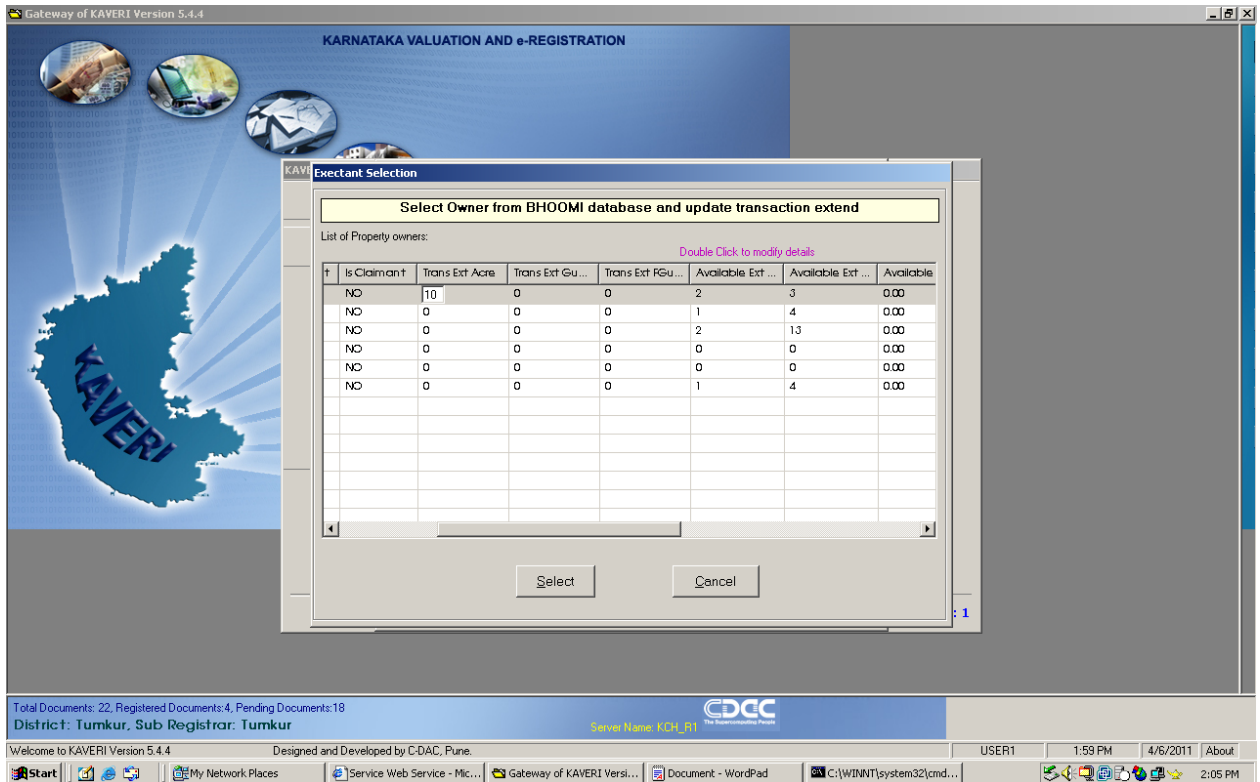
Gateway of KAVERI Version 5.4.4

KARNATAKA VALUATION AND e-REGISTRATION

KAVERI

KAV

Exectant Selection

Select Owner from BHOOMI database and update transaction extend

List of Property owners:

Double Click to modify details

| t | Is Claimant | Trans Ext Acre | Trans Ext Gu... | Trans Ext FGu... | Available Ext ... | Available Ext ... | Available |
|---|---|---|---|---|---|---|---|
| | NO | 10 | 0 | 0 | 2 | 3 | 0.00 |
| | NO | 0 | 0 | 0 | 1 | 4 | 0.00 |
| | NO | 0 | 0 | 0 | 2 | 13 | 0.00 |
| | NO | 0 | 0 | 0 | 0 | 0 | 0.00 |
| | NO | 0 | 0 | 0 | 0 | 0 | 0.00 |
| | NO | 0 | 0 | 0 | 1 | 4 | 0.00 |

Select

Cancel

: 1

Total Documents: 22, Registered Documents:4, Pending Documents:18
District: Tumkur, Sub Registrar: Tumkur

CDAC The Supercomputing People

Server Name: KCH_R1

Welcome to KAVERI Version 5.4.4 | Designed and Developed by C-DAC, Pune. | USER1 | 1:59 PM | 4/6/2011 | About

Start | My Network Places | Service Web Service - Mic... | Gateway of KAVERI Versi... | Document - WordPad | C:\WINNT\system32\cmd... | 2:05 PM